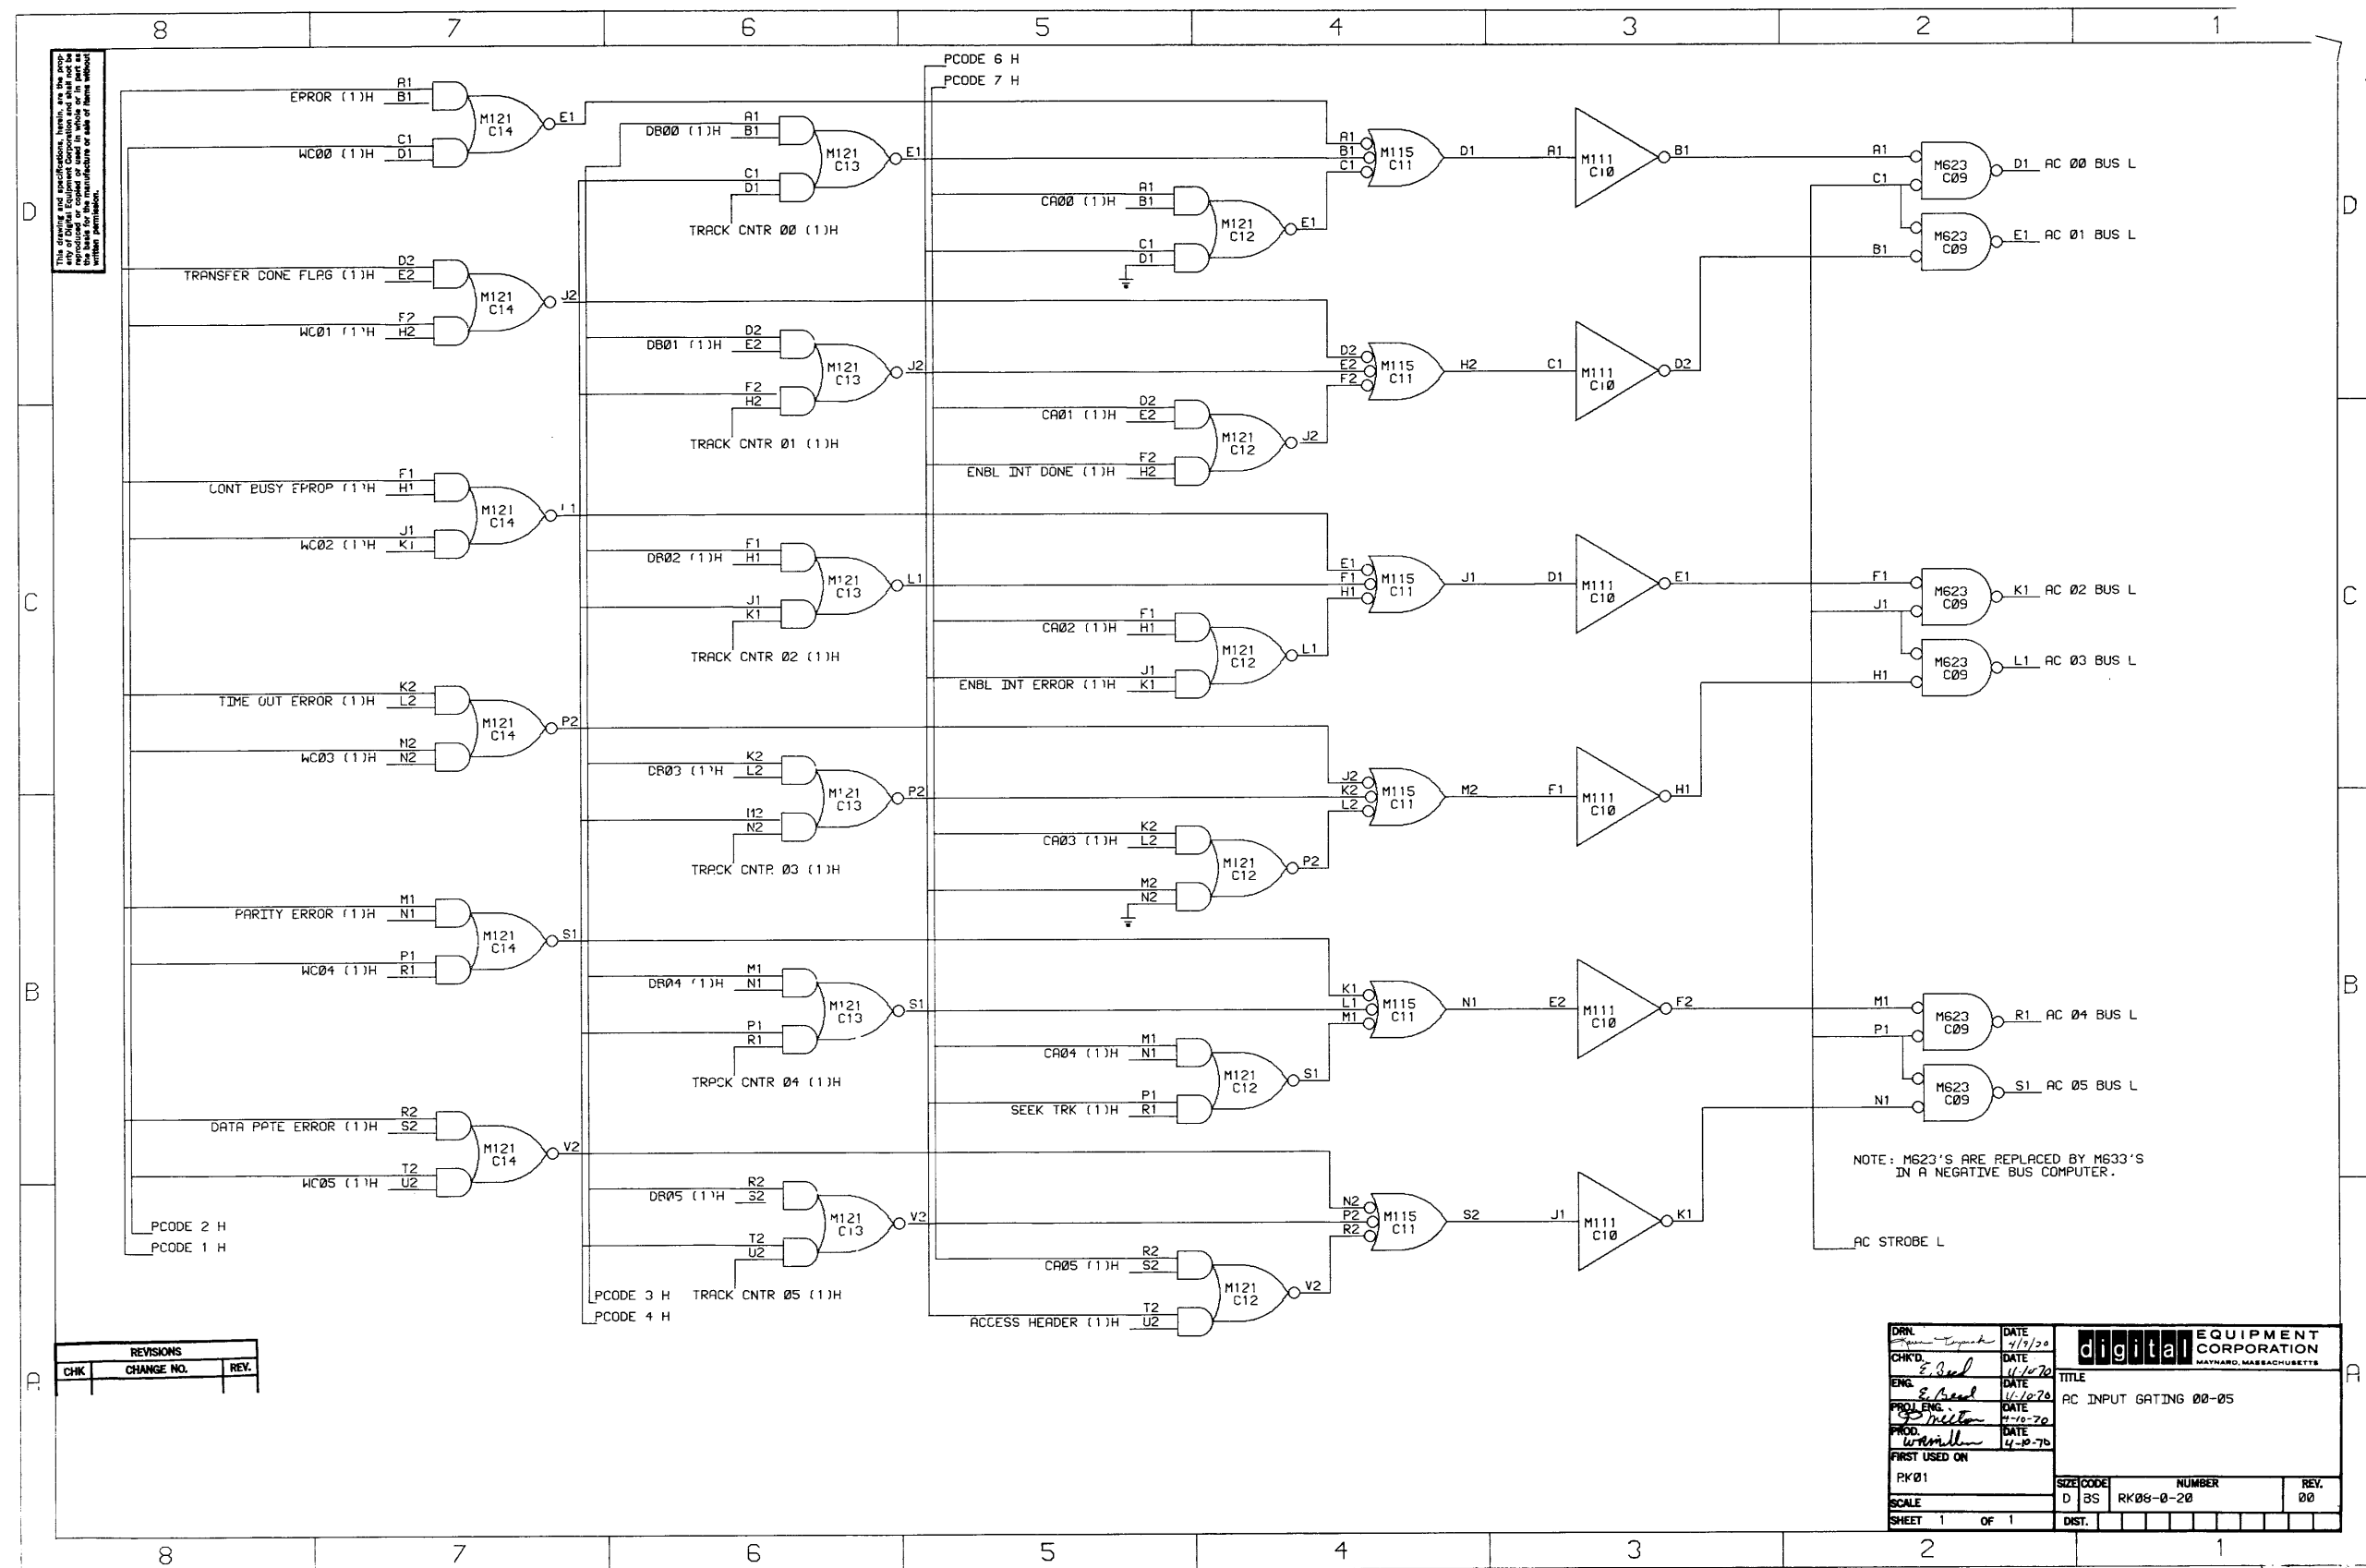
8 7 6 5 4 3 2 1

This drawing and specifications, herein, are the property of Digital Equipment Corporation and shall not be reproduced or copied or used in whole or in part as the basis for the manufacture or sale of items without written permission.

D

PCODE 6 H
PCODE 7 H

EPROR (1)H A1 B1 M121 C14 E1
WC00 (1)H C1 D1
DB00 (1)H A1 B1 M121 C13 E1
C1 D1
TRACK CNTR 00 (1)H
A1 B1 C1 M115 C11 D1
A1 M111 C10 B1
A1 M623 C09 D1 AC 00 BUS L
C1
M623 C09 E1 AC 01 BUS L
B1
CA00 (1)H A1 B1 M121 C12 E1
C1 D1

TRANSFER DONE FLAG (1)H D2 E2 M121 C14 J2
WC01 (1)H F2 H2
DB01 (1)H D2 E2 M121 C13 J2
F2 H2
TRACK CNTR 01 (1)H
D2 E2 F2 M115 C11 H2
C1 M111 C10 D2
CA01 (1)H D2 E2 M121 C12 J2
ENBL INT DONE (1)H F2 H2

C

CONT BUSY EPROP (1)H F1 H1 M121 C14 L1
WC02 (1)H J1 K1
DB02 (1)H F1 H1 M121 C13 L1
J1 K1
TRACK CNTR 02 (1)H
E1 F1 H1 M115 C11 J1
D1 M111 C10 E1
F1 M623 C09 K1 AC 02 BUS L
J1
M623 C09 L1 AC 03 BUS L
H1
CA02 (1)H F1 H1 M121 C12 L1
ENBL INT ERROR (1)H J1 K1

TIME OUT ERROR (1)H K2 L2 M121 C14 P2
WC03 (1)H M2 N2
DB03 (1)H K2 L2 M121 C13 P2
M2 N2
TRACK CNTR 03 (1)H
J2 K2 L2 M115 C11 M2
F1 M111 C10 H1
CA03 (1)H K2 L2 M121 C12 P2
M2 N2

B

PARITY ERROR (1)H M1 N1 M121 C14 S1
WC04 (1)H P1 R1
DB04 (1)H M1 N1 M121 C13 S1
P1 R1
TRACK CNTR 04 (1)H
K1 L1 M1 M115 C11 N1
E2 M111 C10 F2
M1 M623 C09 R1 AC 04 BUS L
P1
M623 C09 S1 AC 05 BUS L
N1
CA04 (1)H M1 N1 M121 C12 S1
SEEK TRK (1)H P1 R1

NOTE: M623'S ARE REPLACED BY M633'S IN A NEGATIVE BUS COMPUTER.

DATA PATE ERROR (1)H R2 S2 M121 C14 V2
WC05 (1)H T2 U2
DB05 (1)H R2 S2 M121 C13 V2
T2 U2
TRACK CNTR 05 (1)H
N2 P2 R2 M115 C11 S2
J1 M111 C10 K1
CA05 (1)H R2 S2 M121 C12 V2
ACCESS HEADER (1)H T2 U2

PCODE 2 H
PCODE 1 H
PCODE 3 H
PCODE 4 H
AC STROBE L

A

| REVISIONS | | |
|---|---|---|
| CHK | CHANGE NO. | REV. |

DRN. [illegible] DATE 4/9/70
CHK'D. E. Bard DATE 11-10-70
ENG. E. Bard DATE 11-10-70
PROJ. ENG. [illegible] DATE 4-10-70
PROD. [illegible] DATE 4-10-70
FIRST USED ON RK01
SCALE
SHEET 1 OF 1

digital EQUIPMENT CORPORATION MAYNARD, MASSACHUSETTS
TITLE AC INPUT GATING 00-05
SIZE D CODE BS NUMBER RK08-0-20 REV. 00
DIST.

8 7 6 5 4 3 2 1